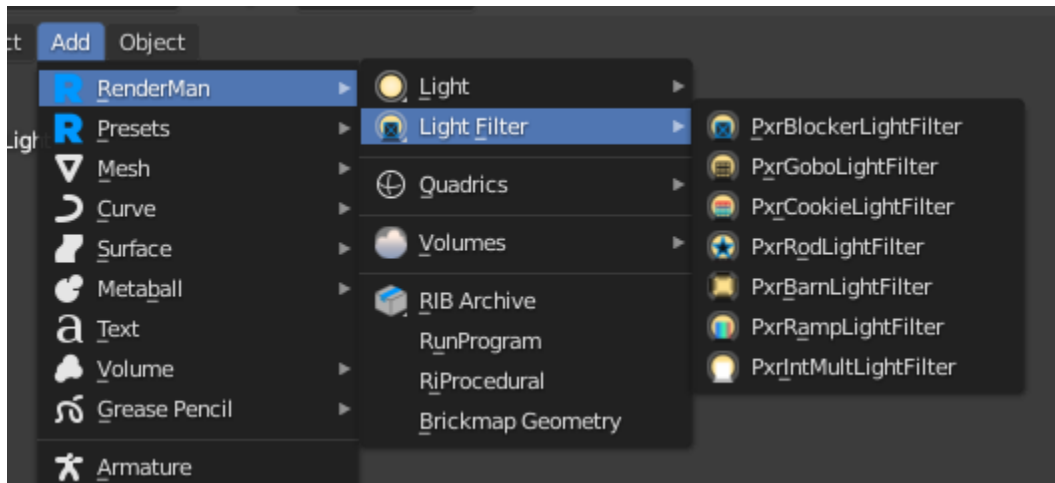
ct Add Object

Ligh

RenderMan
Presets
Mesh
Curve
Surface
Metaball
Text
Volume
Grease Pencil
Armature

Light
Light Filter
Quadrics
Volumes
RIB Archive
RunProgram
RiProcedural
Brickmap Geometry

PxrBlockerLightFilter
PxrGoboLightFilter
PxrCookieLightFilter
PxrRodLightFilter
PxrBarnLightFilter
PxrRampLightFilter
PxrIntMultLightFilter